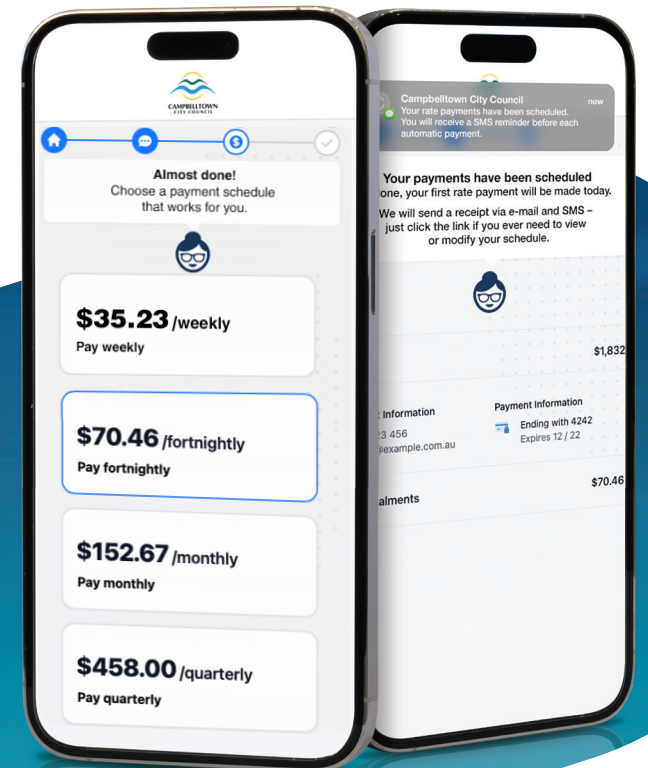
CAMPBELLTOWN CITY COUNCIL

Almost done!
Choose a payment schedule that works for you.

$35.23 /weekly
Pay weekly

$70.46 /fortnightly
Pay fortnightly

$152.67 /monthly
Pay monthly

$458.00 /quarterly
Pay quarterly

Campbelltown City Council
now
Your rate payments have been scheduled. You will receive a SMS reminder before each automatic payment.

Your payments have been scheduled
one, your first rate payment will be made today.
We will send a receipt via e-mail and SMS – just click the link if you ever need to view or modify your schedule.

$1,832

Information
23 456
@example.com.au

Payment Information
Ending with 4242
Expires 12 / 22

alments
$70.46